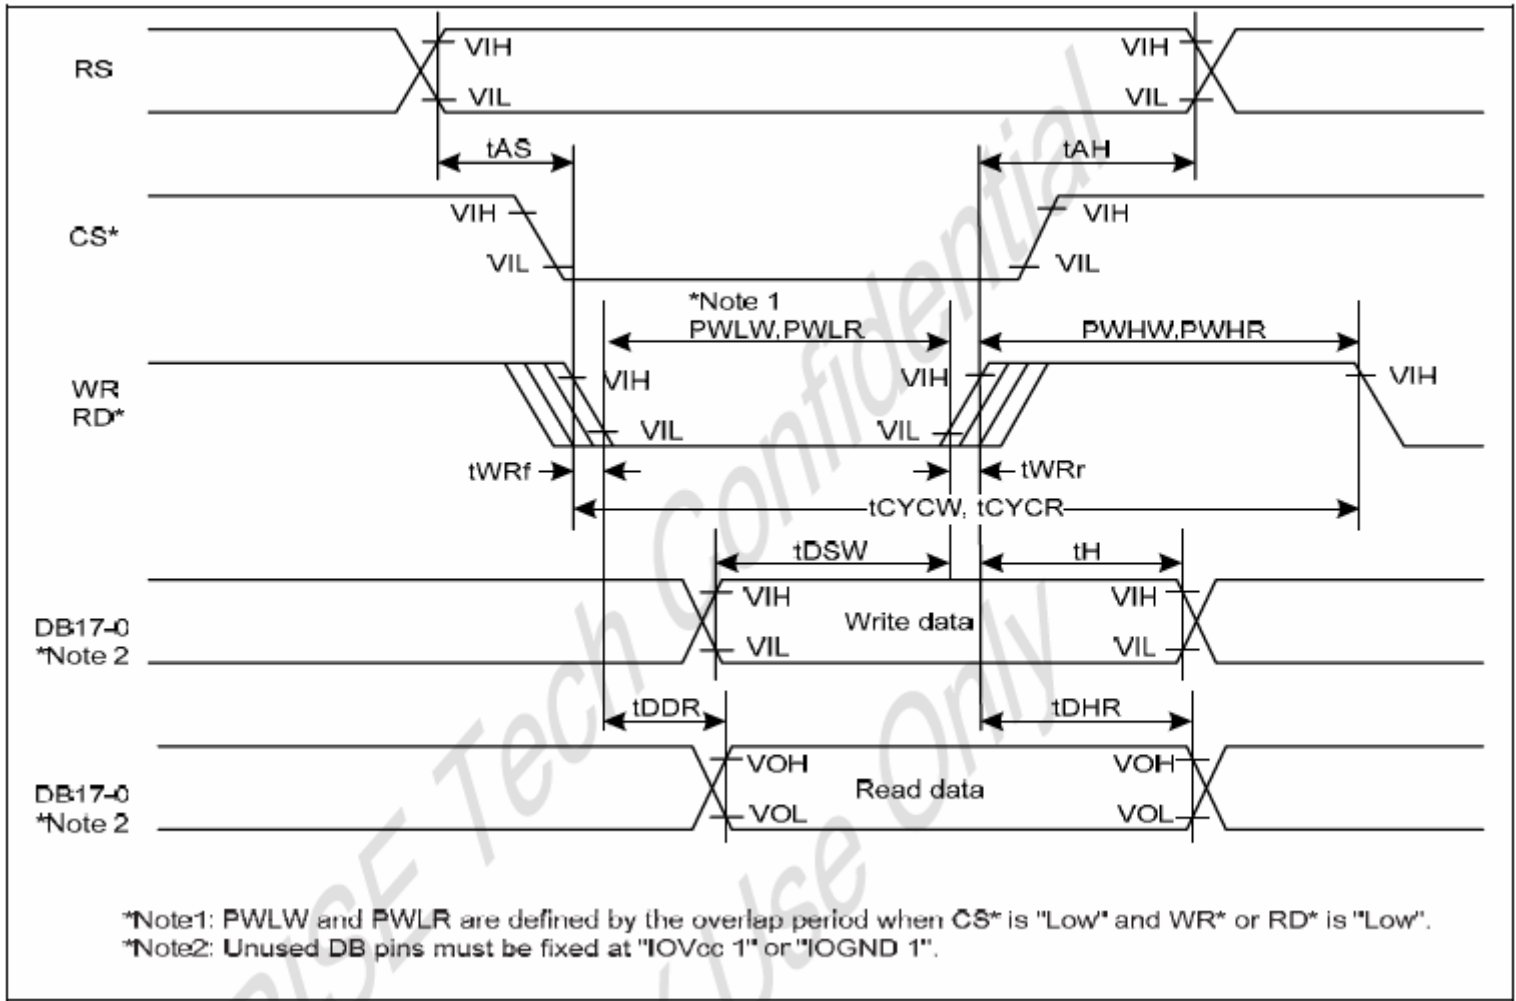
RS

VIH

VIL

VIH

VIL

tAS

tAH

CS*

VIH

VIL

VIH

VIL

*Note 1
PWLW,PWLR

PWHW,PWHR

WR
RD*

VIH

VIL

VIH

VIL

VIH

tWRf

tWRr

tCYCW, tCYCR

tDSW

tH

DB17-0
*Note 2

VIH

VIL

Write data

VIH

VIL

tDDR

tDHR

DB17-0
*Note 2

VOH

VOL

Read data

VOH

VOL

*Note1: PWLW and PWLR are defined by the overlap period when CS* is "Low" and WR* or RD* is "Low".
*Note2: Unused DB pins must be fixed at "IOVcc 1" or "IOGND 1".

Tech Confidential
Use Only